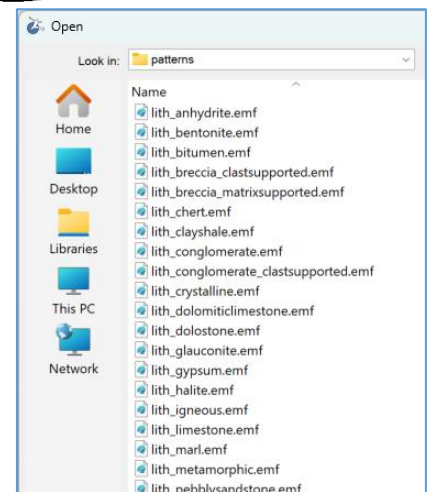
Open

Look in: patterns

Home
Desktop
Libraries
This PC
Network

Name
lith_anhydrite.emf
lith_bentonite.emf
lith_bitumen.emf
lith_breccia_clastsupported.emf
lith_breccia_matrixsupported.emf
lith_chert.emf
lith_clayshale.emf
lith_conglomerate.emf
lith_conglomerate_clastsupported.emf
lith_crystalline.emf
lith_dolomiticlimestone.emf
lith_dolostone.emf
lith_glauconite.emf
lith_gypsum.emf
lith_halite.emf
lith_igneous.emf
lith_limestone.emf
lith_marl.emf
lith_metamorphic.emf
lith_pebblysandstone.emf